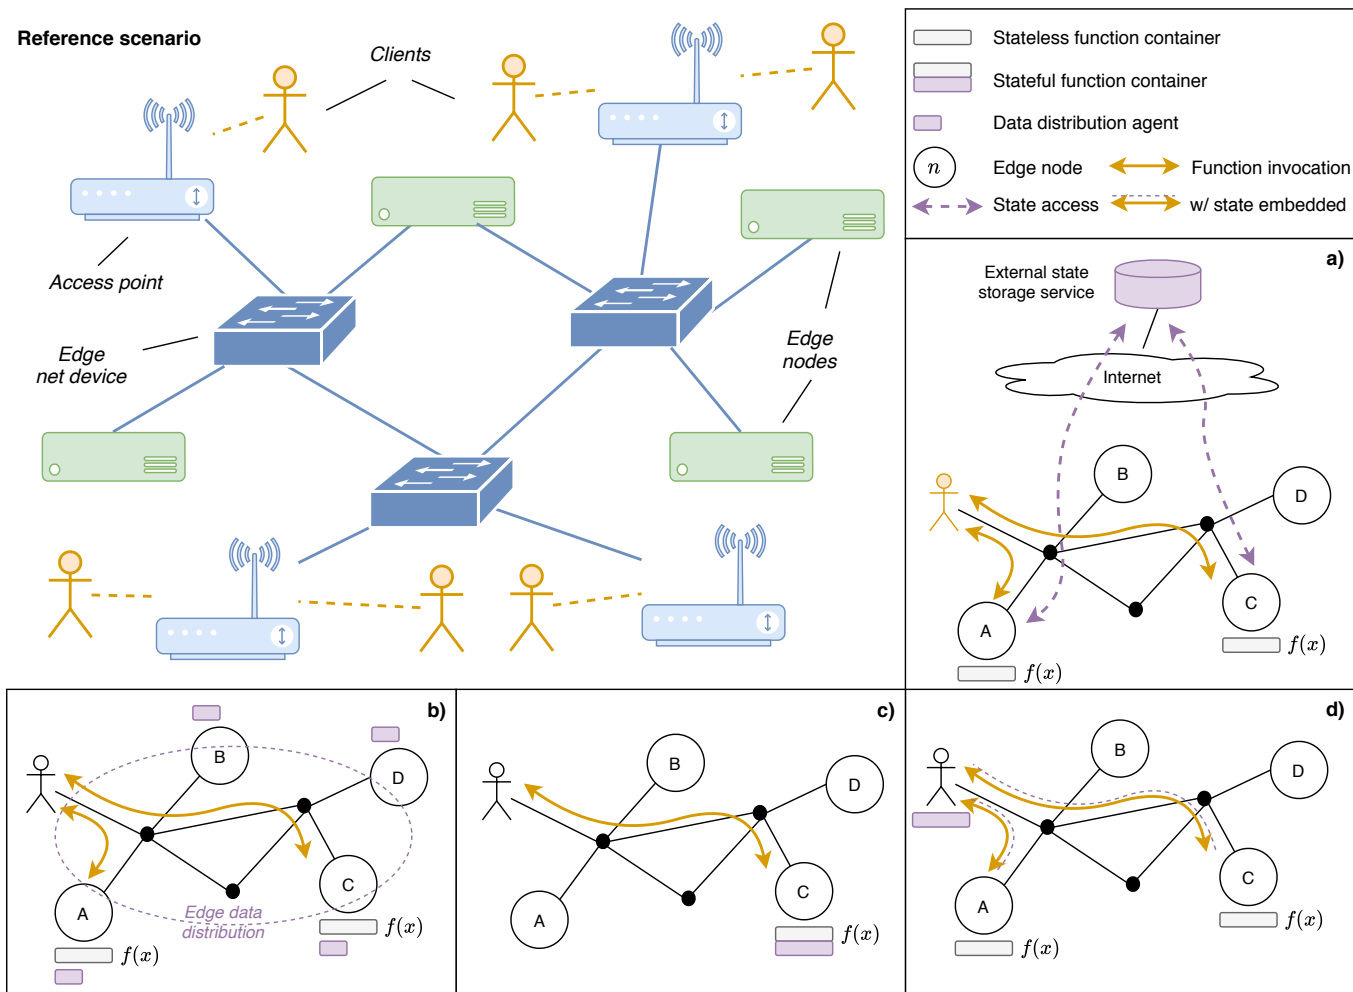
Reference scenario

Clients

Access point

Edge net device

Edge nodes

Stateless function container

Stateful function container

Data distribution agent

$n$ Edge node

Function invocation

State access

w/ state embedded

a)

External state storage service

Internet

B

D

C

A

$f(x)$

$f(x)$

b)

B

D

C

A

Edge data distribution

$f(x)$

$f(x)$

c)

B

D

C

A

$f(x)$

d)

B

D

C

A

$f(x)$

$f(x)$